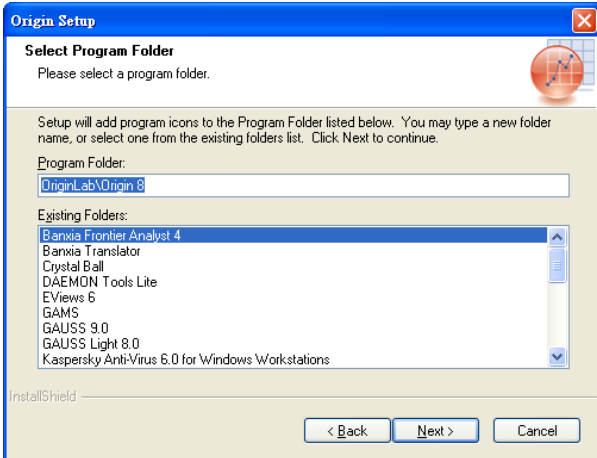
Origin Setup

Select Program Folder
Please select a program folder.

Setup will add program icons to the Program Folder listed below. You may type a new folder name, or select one from the existing folders list. Click Next to continue.

Program Folder:
OriginLab\Origin 8

Existing Folders:
Banxia Frontier Analyst 4
Banxia Translator
Crystal Ball
DAEMON Tools Lite
EViews 6
GAMS
GAUSS 9.0
GAUSS Light 8.0
Kaspersky Anti-Virus 6.0 for Windows Workstations

InstallShield

< Back
Next >
Cancel